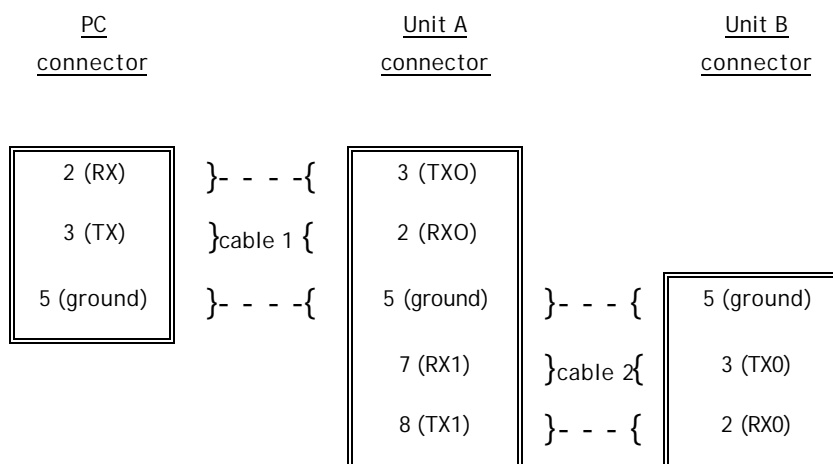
PC connector

Unit A connector

Unit B connector

2 (RX)
3 (TX)
5 (ground)

}- - - -{
}cable 1 {
}- - - -{

3 (TXO)
2 (RXO)
5 (ground)
7 (RX1)
8 (TX1)

}- - - {
}cable 2{
}- - - {

5 (ground)
3 (TX0)
2 (RX0)